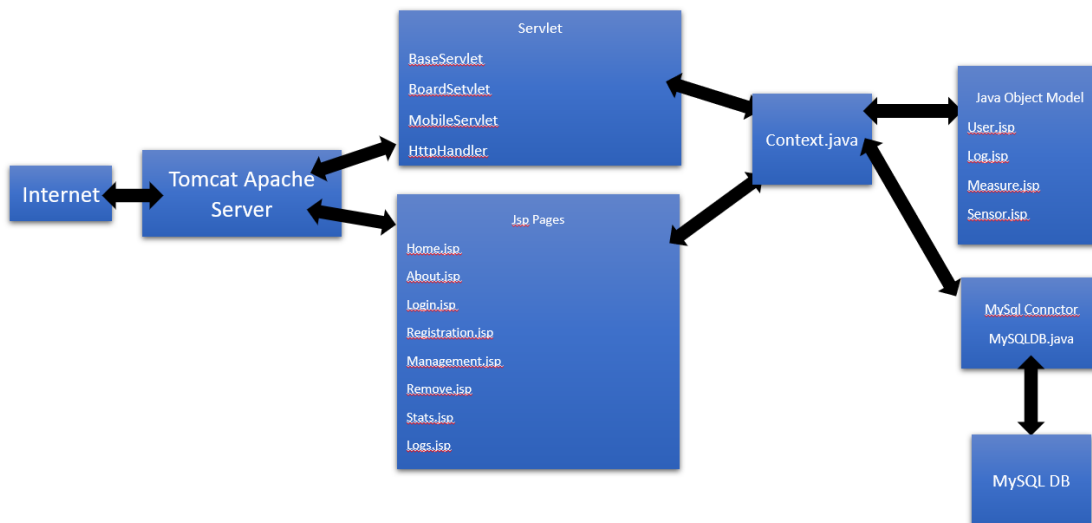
Internet

Tomcat Apache Server

Servlet

BaseServlet

BoardSetvlet

MobileServlet

HttpHandler

Jsp Pages

Home.jsp

About.jsp

Login.jsp

Registration.jsp

Management.jsp

Remove.jsp

Stats.jsp

Logs.jsp

Context.java

Java Object Model

User.jsp

Log.jsp

Measure.jsp

Sensor.jsp

MySql Connctor

MySQLDB.java

MySQL DB